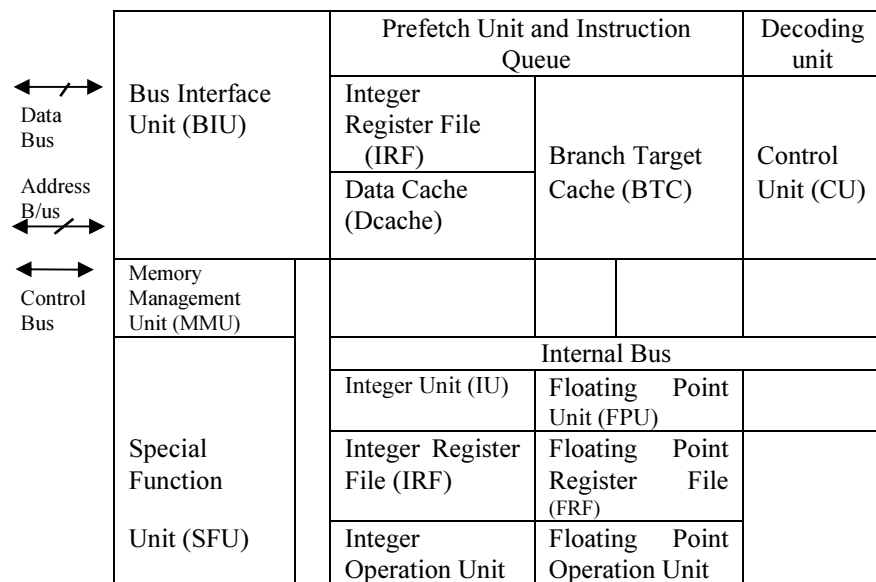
Data Bus

Address B/us

Control Bus

Bus Interface Unit (BIU)

Prefetch Unit and Instruction Queue

Decoding unit

Integer Register File (IRF)

Data Cache (Dcache)

Branch Target Cache (BTC)

Control Unit (CU)

Memory Management Unit (MMU)

Internal Bus

Integer Unit (IU)

Floating Point Unit (FPU)

Special Function Unit (SFU)

Integer Register File (IRF)

Floating Point Register File (FRF)

Integer Operation Unit

Floating Point Operation Unit